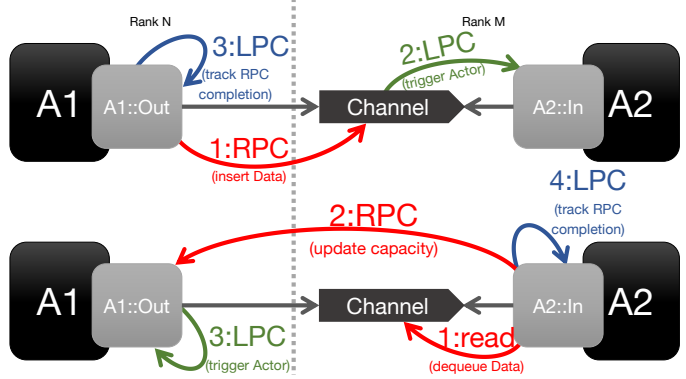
Rank N

Rank M

3:LPC
(track RPC completion)

2:LPC
(trigger Actor)

A1

A1::Out

Channel

A2::In

A2

1:RPC
(insert Data)

4:LPC
(track RPC completion)

2:RPC
(update capacity)

A1

A1::Out

Channel

A2::In

A2

3:LPC
(trigger Actor)

1:read
(dequeue Data)